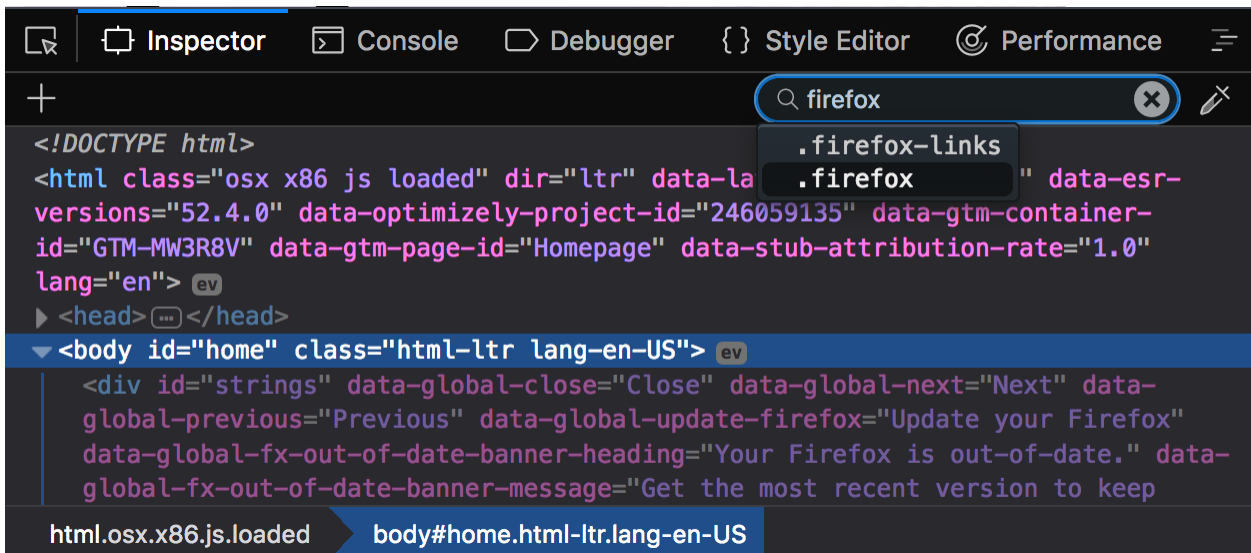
Inspector Console Debugger { } Style Editor Performance

+ firefox

.firefox-links
.firefox

<!DOCTYPE html>
<html class="osx x86 js loaded" dir="ltr" data-la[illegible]" data-esr-versions="52.4.0" data-optimizely-project-id="246059135" data-gtm-container-id="GTM-MW3R8V" data-gtm-page-id="Homepage" data-stub-attribution-rate="1.0" lang="en"> ev
<head>…</head>
<body id="home" class="html-ltr lang-en-US"> ev
<div id="strings" data-global-close="Close" data-global-next="Next" data-global-previous="Previous" data-global-update-firefox="Update your Firefox" data-global-fx-out-of-date-banner-heading="Your Firefox is out-of-date." data-global-fx-out-of-date-banner-message="Get the most recent version to keep

html.osx.x86.js.loaded body#home.html-ltr.lang-en-US